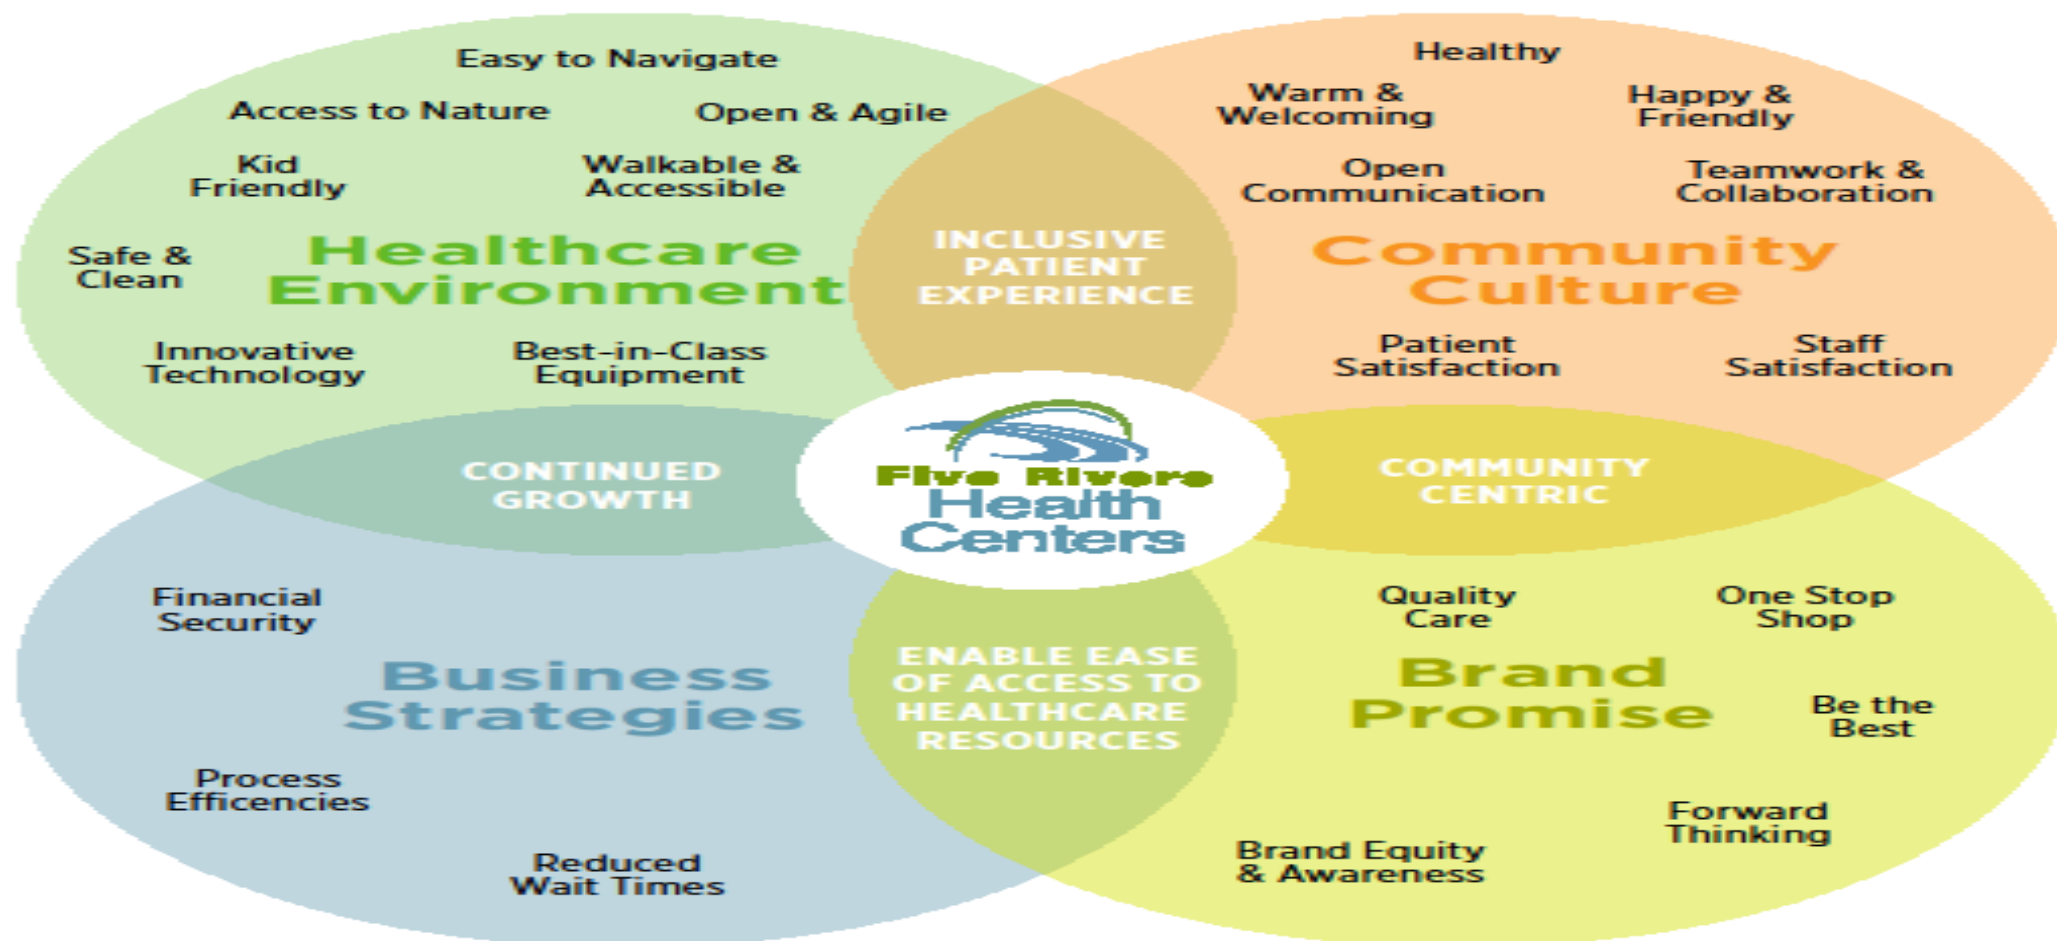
Easy to Navigate

Access to Nature

Open & Agile

Kid Friendly

Walkable & Accessible

Safe & Clean

Healthcare Environment

Innovative Technology

Best-in-Class Equipment

INCLUSIVE PATIENT EXPERIENCE

Healthy

Warm & Welcoming

Happy & Friendly

Open Communication

Teamwork & Collaboration

Community Culture

Patient Satisfaction

Staff Satisfaction

CONTINUED GROWTH

Five Rivers Health Centers

COMMUNITY CENTRIC

Financial Security

Business Strategies

Process Efficencies

Reduced Wait Times

ENABLE EASE OF ACCESS TO HEALTHCARE RESOURCES

Quality Care

One Stop Shop

Brand Promise

Be the Best

Forward Thinking

Brand Equity & Awareness